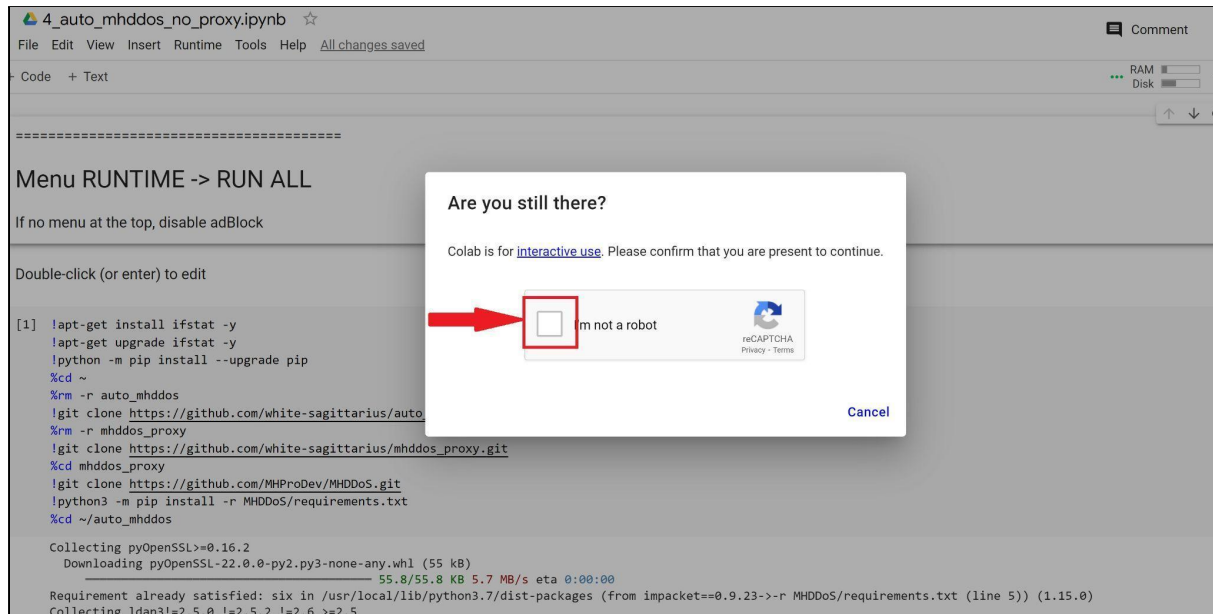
4_auto_mhddos_no_proxy.ipynb ☆
File Edit View Insert Runtime Tools Help All changes saved

Comment

+ Code + Text

RAM
Disk

========================================

Menu RUNTIME -> RUN ALL

If no menu at the top, disable adBlock

Double-click (or enter) to edit

[1] !apt-get install ifstat -y
!apt-get upgrade ifstat -y
!python -m pip install --upgrade pip
%cd ~
%rm -r auto_mhddos
!git clone https://github.com/white-sagittarius/auto_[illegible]
%rm -r mhddos_proxy
!git clone https://github.com/white-sagittarius/mhddos_proxy.git
%cd mhddos_proxy
!git clone https://github.com/MHProDev/MHDDoS.git
!python3 -m pip install -r MHDDoS/requirements.txt
%cd ~/auto_mhddos

Collecting pyOpenSSL>=0.16.2
Downloading pyOpenSSL-22.0.0-py2.py3-none-any.whl (55 kB)
55.8/55.8 KB 5.7 MB/s eta 0:00:00
Requirement already satisfied: six in /usr/local/lib/python3.7/dist-packages (from impacket==0.9.23->-r MHDDoS/requirements.txt (line 5)) (1.15.0)
Collecting ldap3!=2.5.0,!=2.5.2,!=2.6,>=2.5

Are you still there?

Colab is for interactive use. Please confirm that you are present to continue.

I'm not a robot

reCAPTCHA
Privacy - Terms

Cancel